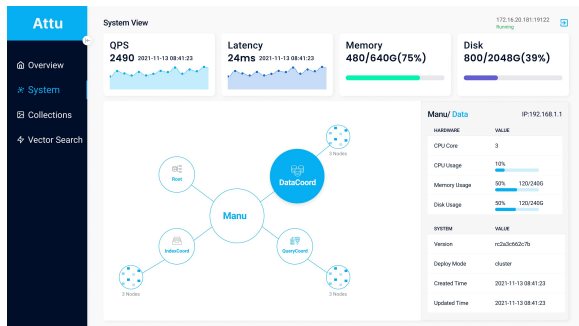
Attu

Overview
System
Collections
Vector Search

System View

172.16.20.191:19122
Running

QPS
2490 2021-11-13 08:41:23

Latency
24ms 2021-11-13 08:41:23

Memory
480/640G(75%)

Disk
800/2048G(39%)

3 Nodes

Root

DataCoord

Manu

IndexCoord

QueryCoord

3 Nodes

3 Nodes

Manu/ Data

IP:192.168.1.1

| HARDWARE | VALUE |
|---|---|
| CPU Core | 3 |
| CPU Usage | 10% |
| Memory Usage | 50% 120/240G |
| Disk Usage | 50% 120/240G |

| SYSTEM | VALUE |
|---|---|
| Version | rc2a3c662c7b |
| Deploy Mode | cluster |
| Created Time | 2021-11-13 08:41:23 |
| Updated Time | 2021-11-13 08:41:23 |